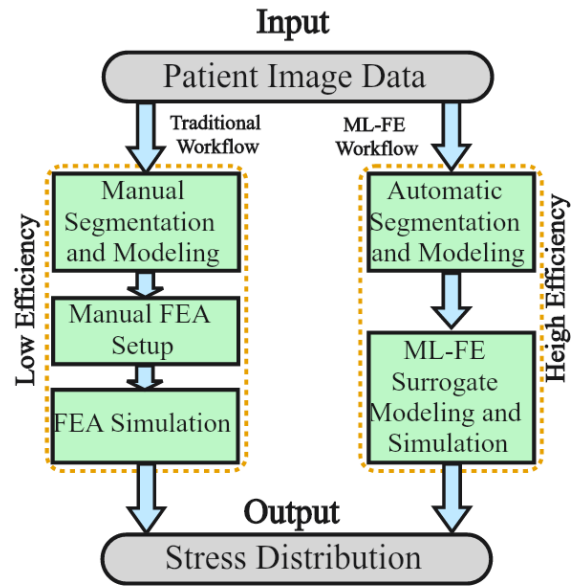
Input

Patient Image Data

Traditional Workflow

ML-FE Workflow

Low Efficiency

Manual Segmentation and Modeling

Manual FEA Setup

FEA Simulation

Automatic Segmentation and Modeling

ML-FE Surrogate Modeling and Simulation

Heigh Efficiency

Output

Stress Distribution